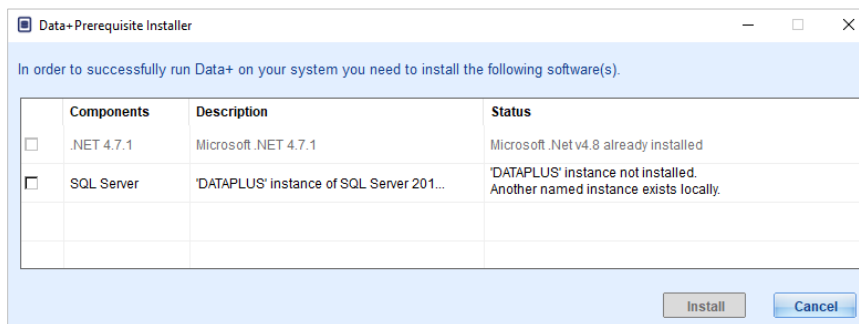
Data+Prerequisite Installer

In order to successfully run Data+ on your system you need to install the following software(s).

| | Components | Description | Status |
|---|---|---|---|
| ☐ | .NET 4.7.1 | Microsoft .NET 4.7.1 | Microsoft .Net v4.8 already installed |
| ☐ | SQL Server | 'DATAPLUS' instance of SQL Server 201... | 'DATAPLUS' instance not installed. Another named instance exists locally. |
| | | | |
| | | | |

Install Cancel